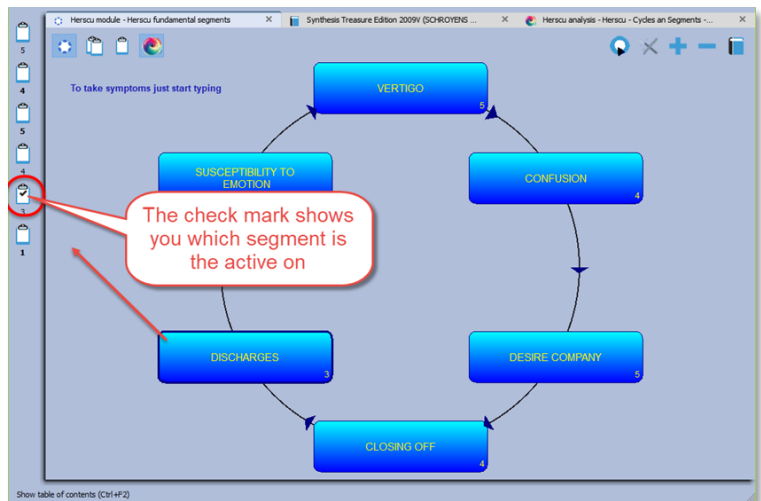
Herscu module - Herscu fundamental segments ✕ Synthesis Treasure Edition 2009V (SCHROYENS ... ✕ Herscu analysis - Herscu - Cycles an Segments -... ✕

5
4
5
4
3
1

To take symptoms just start typing

VERTIGO 5

CONFUSION 4

DESIRE COMPANY 5

CLOSING OFF 4

DISCHARGES 3

SUSCEPTIBILITY TO EMOTION

The check mark shows you which segment is the active on

Show table of contents (Ctrl+F2)